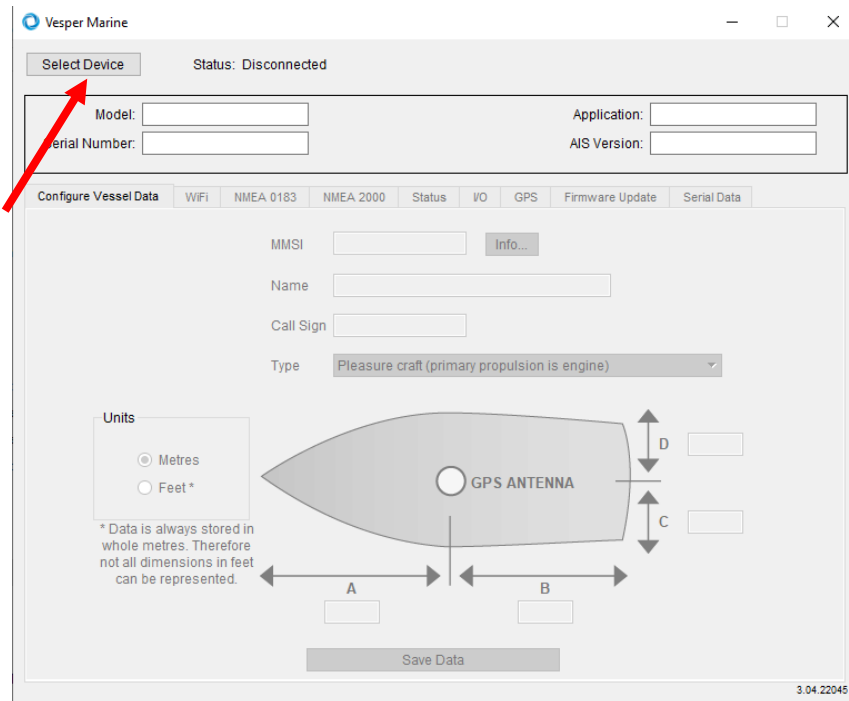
Vesper Marine

Select Device Status: Disconnected

Model:
erial Number:
Application:
AIS Version:

Configure Vessel Data WiFi NMEA 0183 NMEA 2000 Status I/O GPS Firmware Update Serial Data

MMSI Info...

Name

Call Sign

Type Pleasure craft (primary propulsion is engine)

Units

Metres

Feet *

* Data is always stored in whole metres. Therefore not all dimensions in feet can be represented.

GPS ANTENNA

D

C

A

B

Save Data

3.04.22045